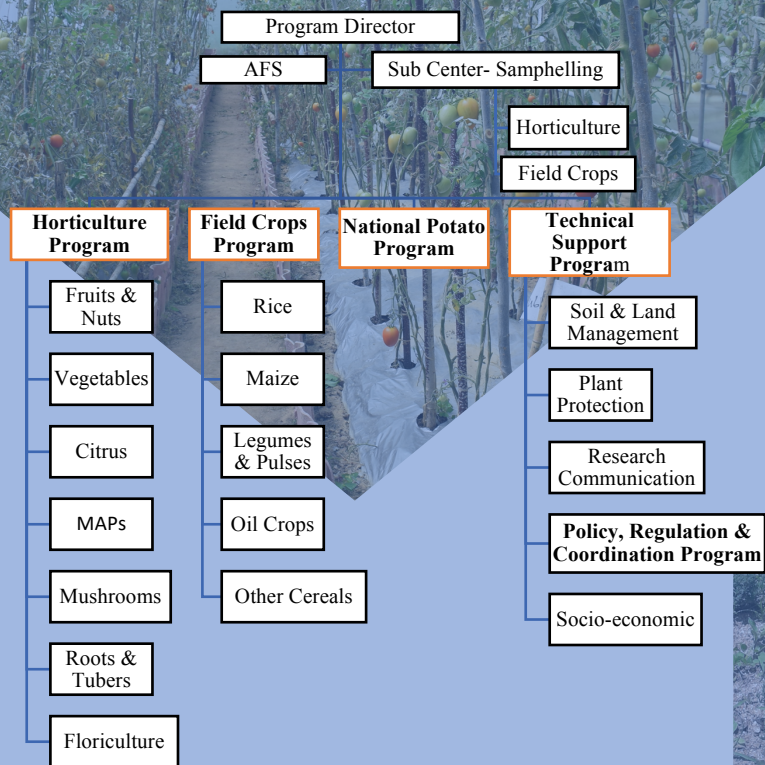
Program Director

AFS

Sub Center- Samphelling

Horticulture

Field Crops

**Horticulture Program**

Fruits & Nuts

Vegetables

Citrus

MAPs

Mushrooms

Roots & Tubers

Floriculture

**Field Crops Program**

Rice

Maize

Legumes & Pulses

Oil Crops

Other Cereals

**National Potato Program**

**Technical Support Program**

Soil & Land Management

Plant Protection

Research Communication

**Policy, Regulation & Coordination Program**

Socio-economic